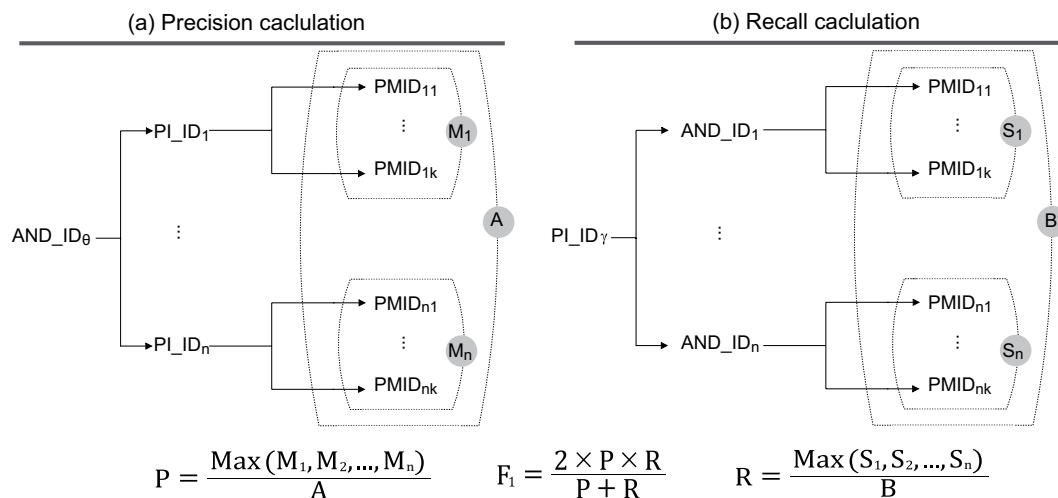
(a) Precision caclulation

AND_ID$_θ$

PI_ID$_1$

PMID$_{11}$

⋮

M$_1$

PMID$_{1k}$

⋮

PI_ID$_n$

PMID$_{n1}$

⋮

M$_n$

PMID$_{nk}$

A

(b) Recall caclulation

PI_ID$_γ$

AND_ID$_1$

PMID$_{11}$

⋮

S$_1$

PMID$_{1k}$

⋮

AND_ID$_n$

PMID$_{n1}$

⋮

S$_n$

PMID$_{nk}$

B

$P = \frac{Max(M_1, M_2, ..., M_n)}{A}$ $F_1 = \frac{2 \times P \times R}{P + R}$ $R = \frac{Max(S_1, S_2, ..., S_n)}{B}$